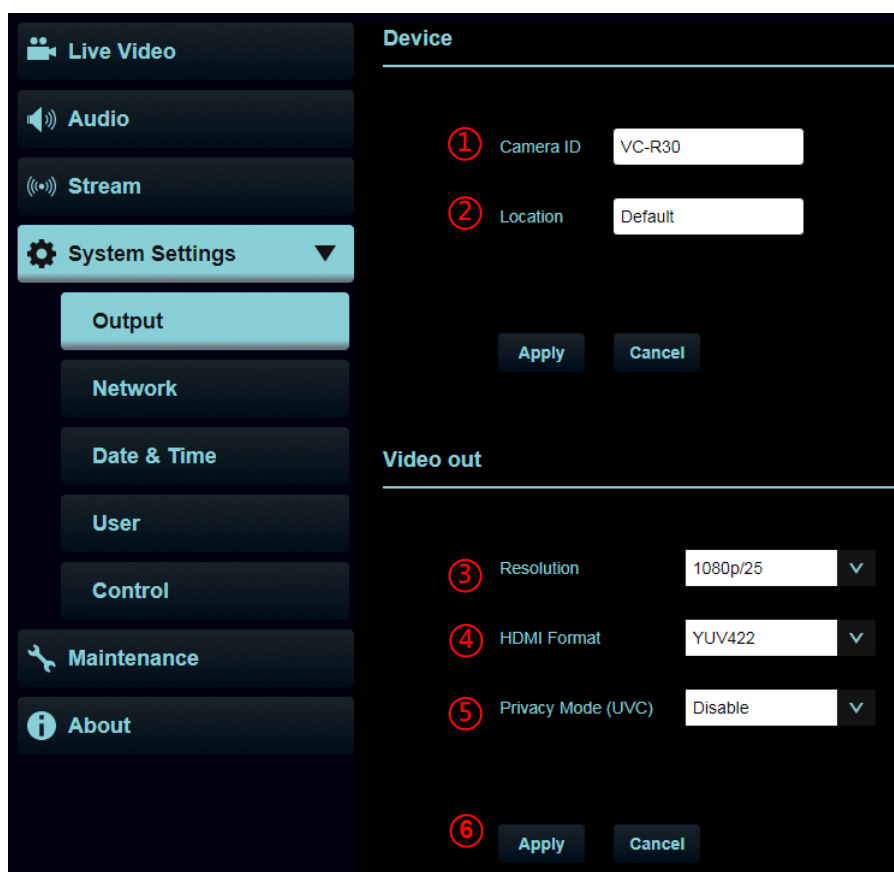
Live Video
Audio
Stream
System Settings
Output
Network
Date & Time
User
Control
Maintenance
About

Device

① Camera ID VC-R30
② Location Default

Apply Cancel

Video out

③ Resolution 1080p/25
④ HDMI Format YUV422
⑤ Privacy Mode (UVC) Disable

⑥ Apply Cancel